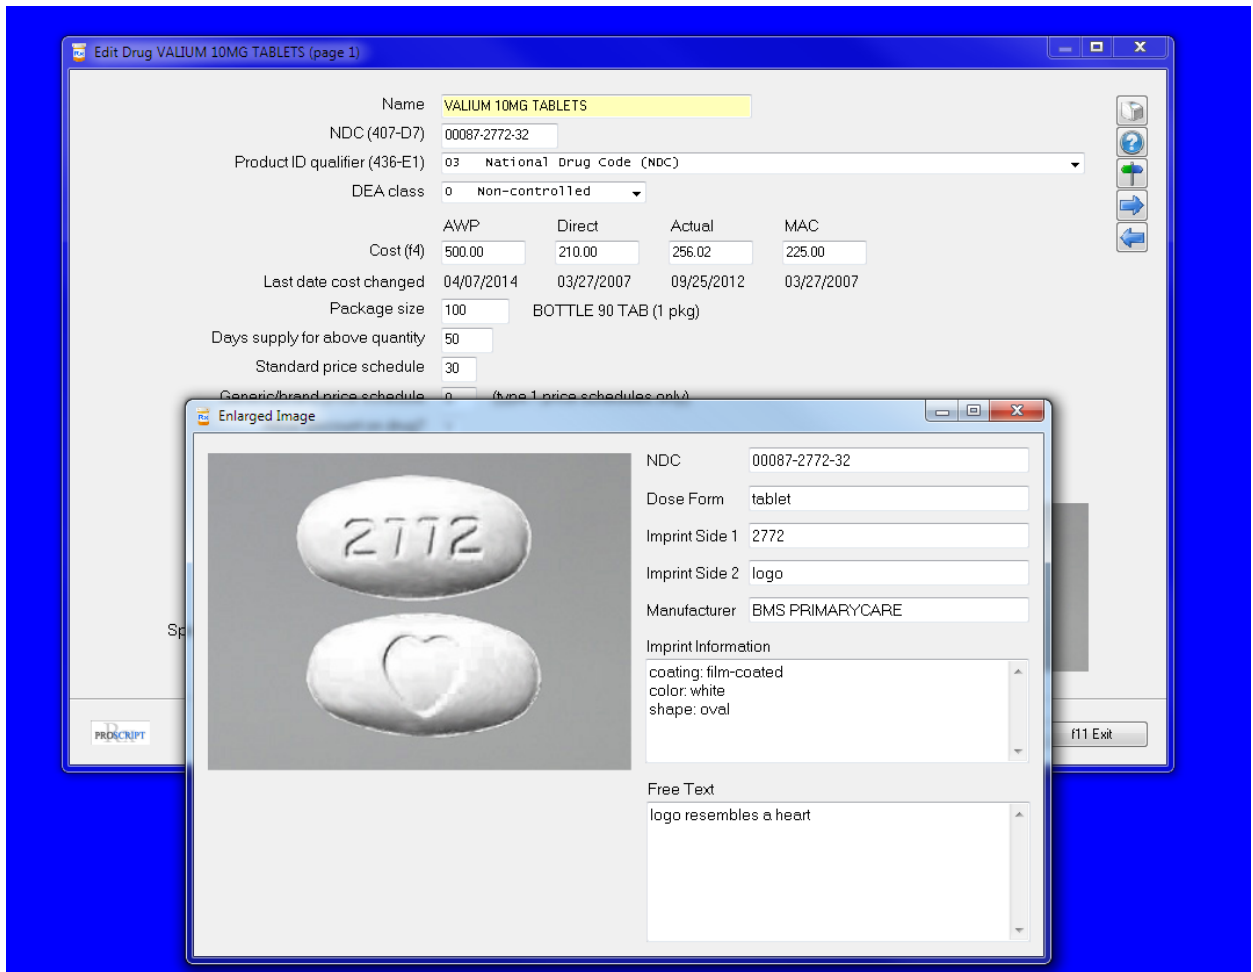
Edit Drug VALIUM 10MG TABLETS (page 1)

Name VALIUM 10MG TABLETS
NDC (407-D7) 00087-2772-32
Product ID qualifier (436-E1) 03 National Drug Code (NDC)
DEA class 0 Non-controlled

| | AWP | Direct | Actual | MAC |
|---|---|---|---|---|
| Cost (f4) | 500.00 | 210.00 | 256.02 | 225.00 |
| Last date cost changed | 04/07/2014 | 03/27/2007 | 09/25/2012 | 03/27/2007 |

Package size 100 BOTTLE 90 TAB (1 pkg)
Days supply for above quantity 50
Standard price schedule 30
Generic/brand price schedule 0 (type 1 price schedules only)

Sp

PROSCRIPT

f11 Exit

Enlarged Image

2772

NDC 00087-2772-32
Dose Form tablet
Imprint Side 1 2772
Imprint Side 2 logo
Manufacturer BMS PRIMARYCARE
Imprint Information
coating: film-coated
color: white
shape: oval
Free Text
logo resembles a heart